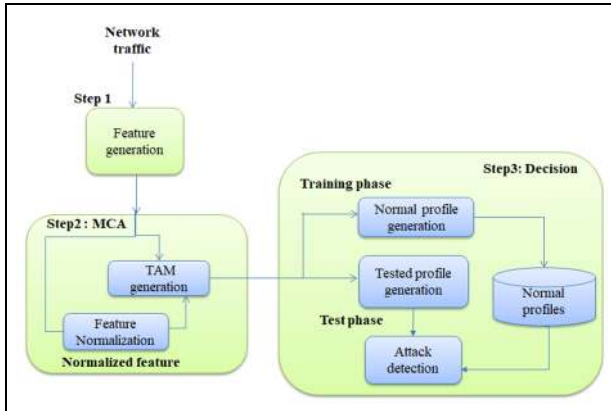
Network traffic

Step 1

Feature generation

Step2 : MCA

TAM generation

Feature Normalization

Normalized feature

Step3: Decision

Training phase

Normal profile generation

Tested profile generation

Test phase

Normal profiles

Attack detection